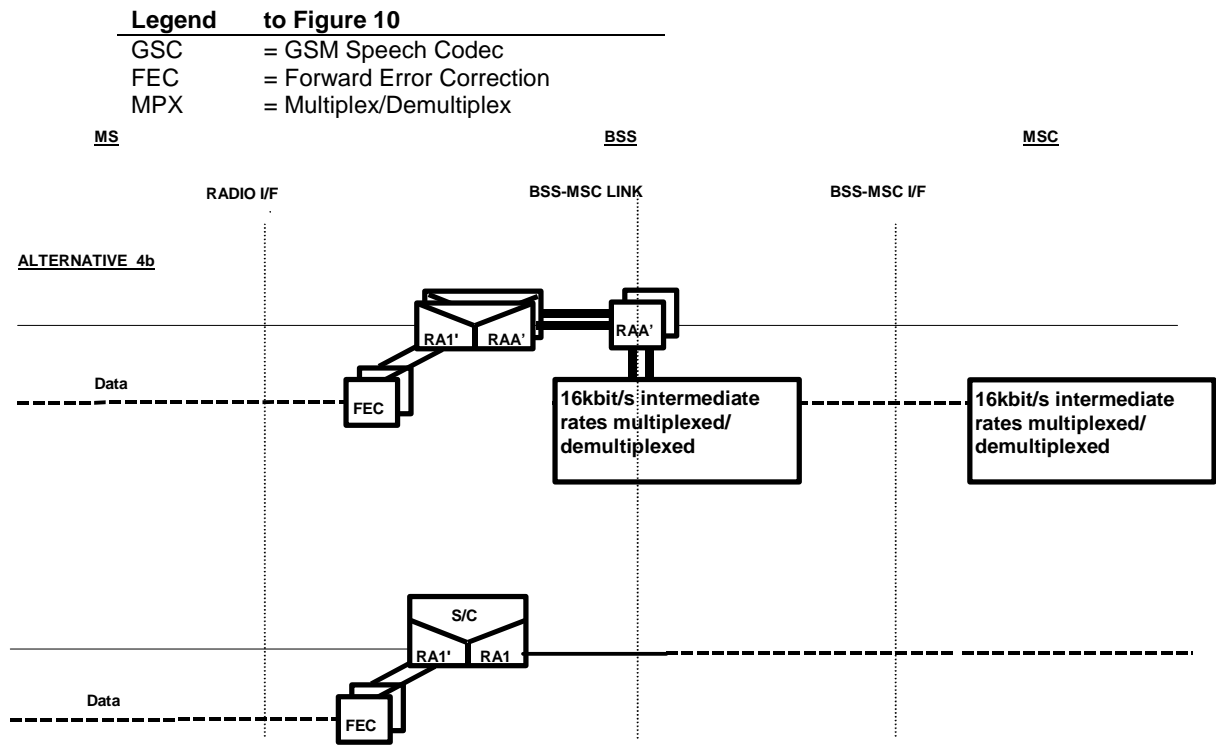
Legend to Figure 10
GSC = GSM Speech Codec
FEC = Forward Error Correction
MPX = Multiplex/Demultiplex

MS

BSS

MSC

RADIO I/F

BSS-MSC LINK

BSS-MSC I/F

ALTERNATIVE 4b

RA1'

RAA'

RAA'

Data

FEC

16kbit/s intermediate rates multiplexed/ demultiplexed

16kbit/s intermediate rates multiplexed/ demultiplexed

S/C

RA1'

RA1

Data

FEC